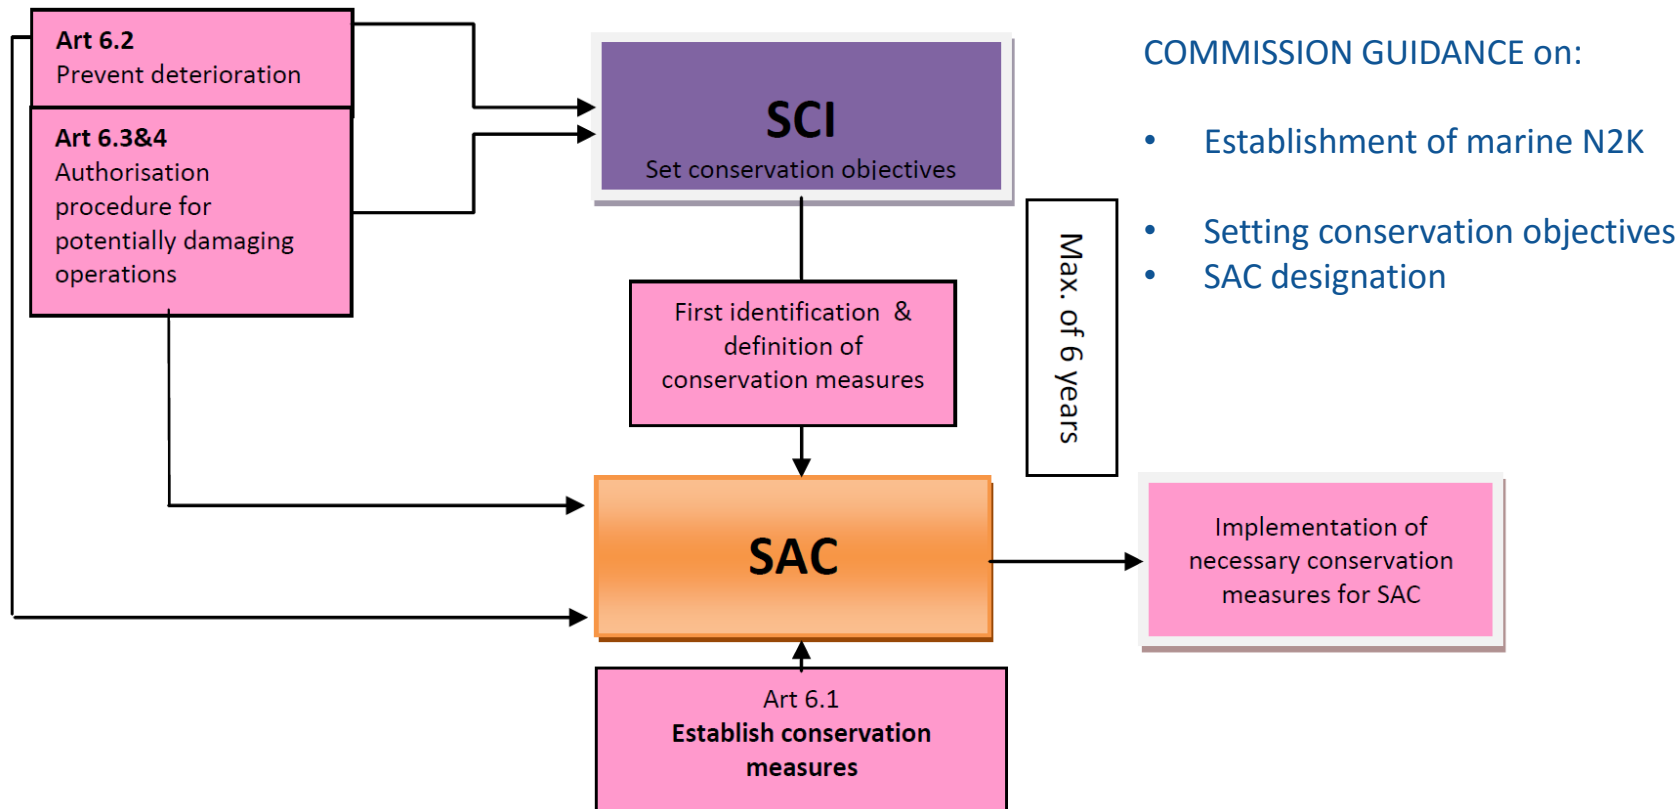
Art 6.2
Prevent deterioration

Art 6.3&4
Authorisation procedure for potentially damaging operations

SCI
Set conservation objectives

First identification & definition of conservation measures

Max. of 6 years

SAC

Implementation of necessary conservation measures for SAC

Art 6.1
Establish conservation measures

COMMISSION GUIDANCE on:

• Establishment of marine N2K

• Setting conservation objectives
• SAC designation